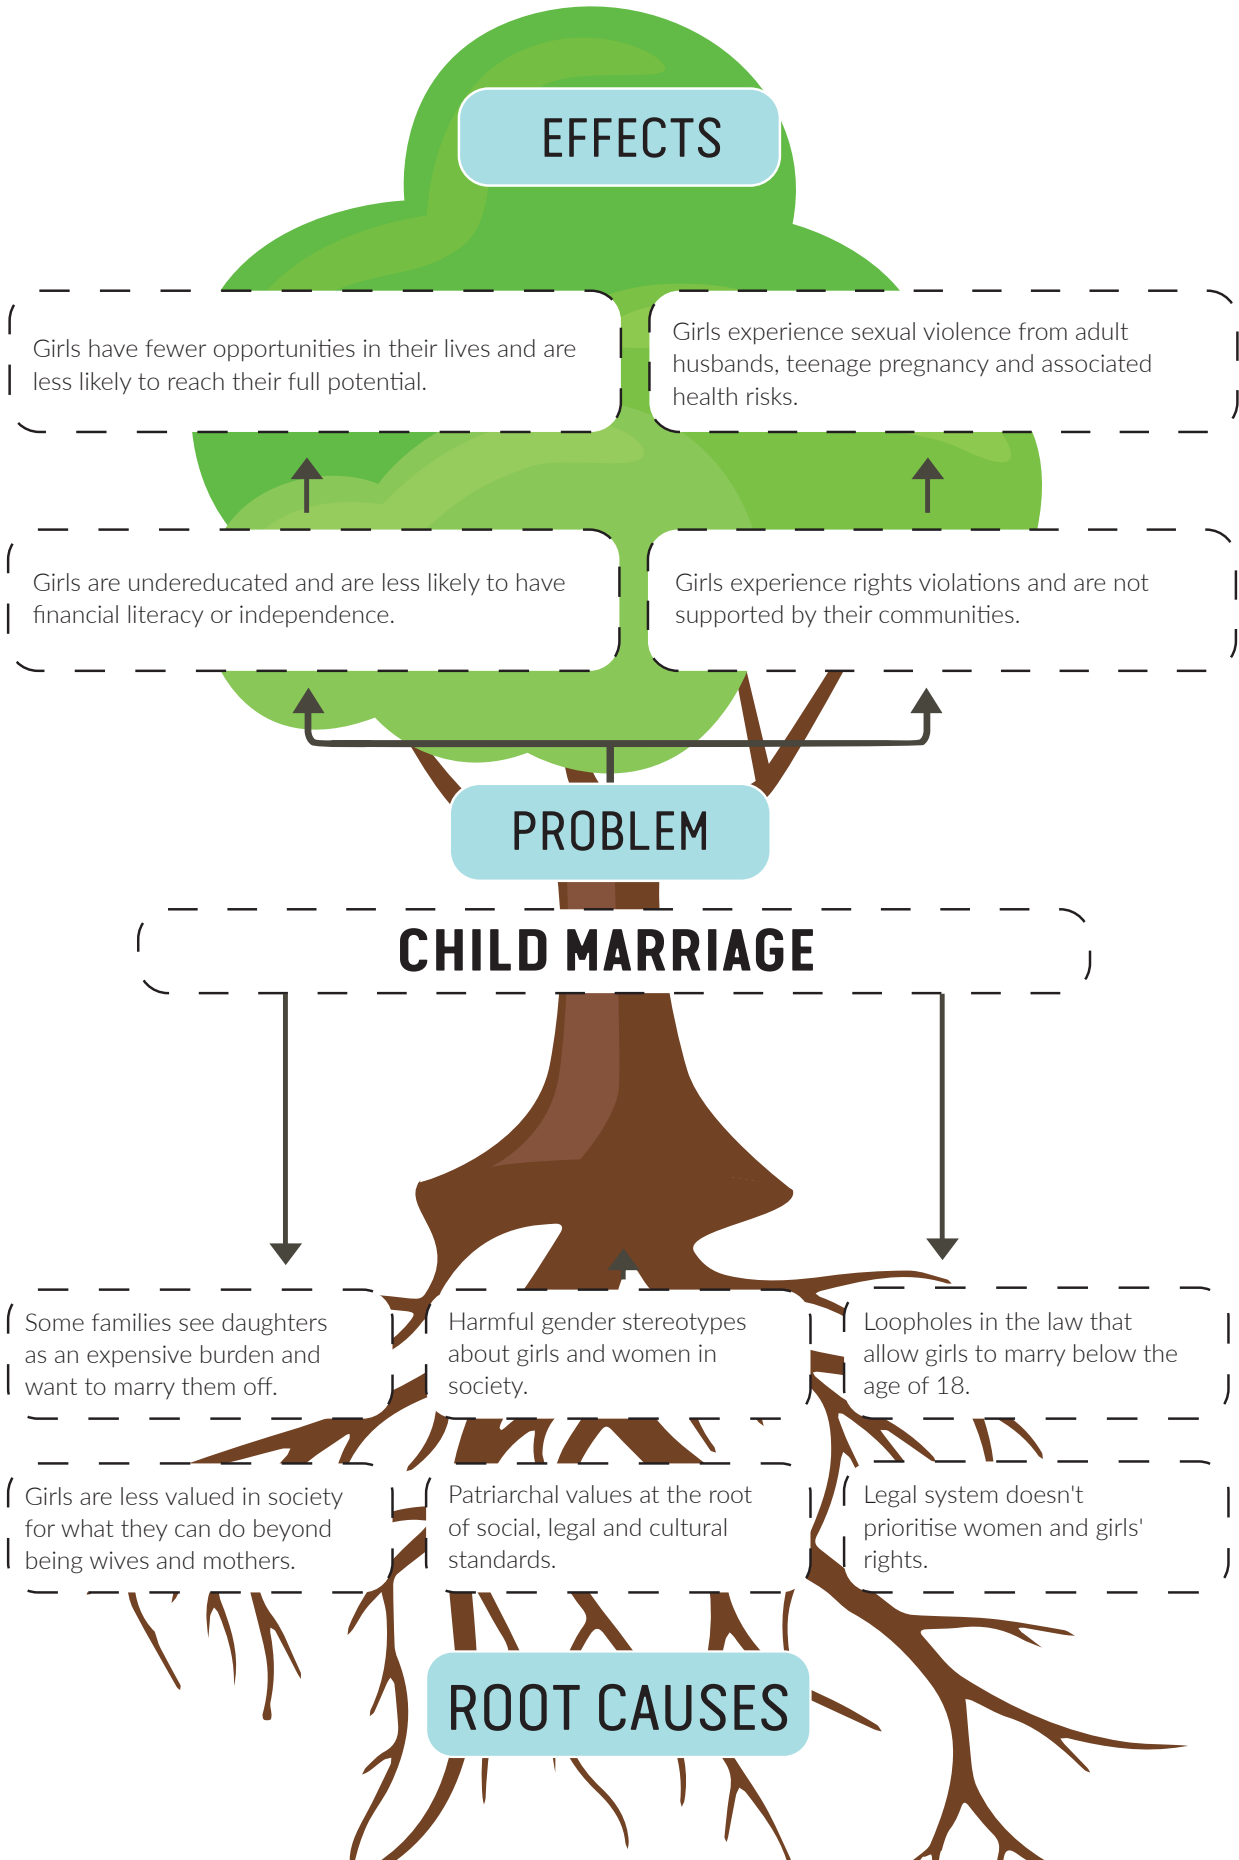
EFFECTS

Girls have fewer opportunities in their lives and are less likely to reach their full potential.

Girls experience sexual violence from adult husbands, teenage pregnancy and associated health risks.

Girls are undereducated and are less likely to have financial literacy or independence.

Girls experience rights violations and are not supported by their communities.

PROBLEM

CHILD MARRIAGE

Some families see daughters as an expensive burden and want to marry them off.

Harmful gender stereotypes about girls and women in society.

Loopholes in the law that allow girls to marry below the age of 18.

Girls are less valued in society for what they can do beyond being wives and mothers.

Patriarchal values at the root of social, legal and cultural standards.

Legal system doesn't prioritise women and girls' rights.

ROOT CAUSES